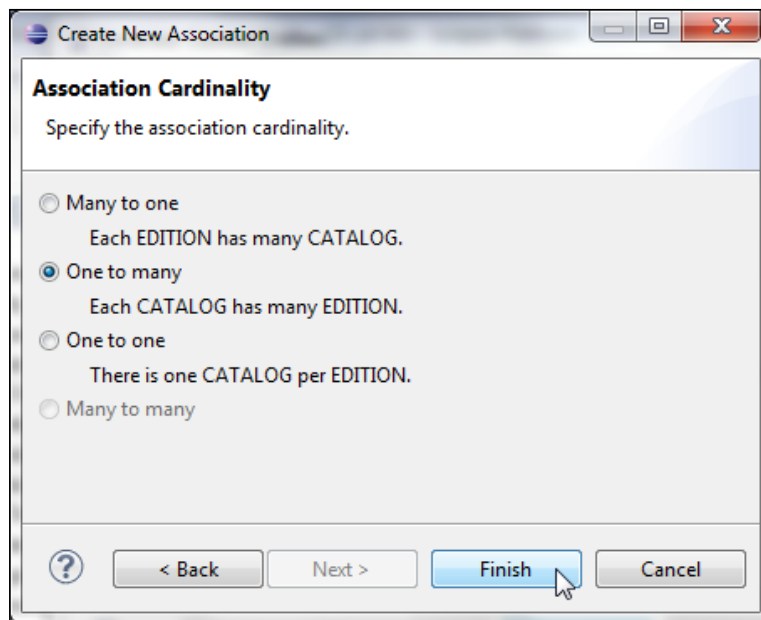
Create New Association

Association Cardinality

Specify the association cardinality.

Many to one

Each EDITION has many CATALOG.

One to many

Each CATALOG has many EDITION.

One to one

There is one CATALOG per EDITION.

Many to many

?

< Back

Next >

Finish

Cancel